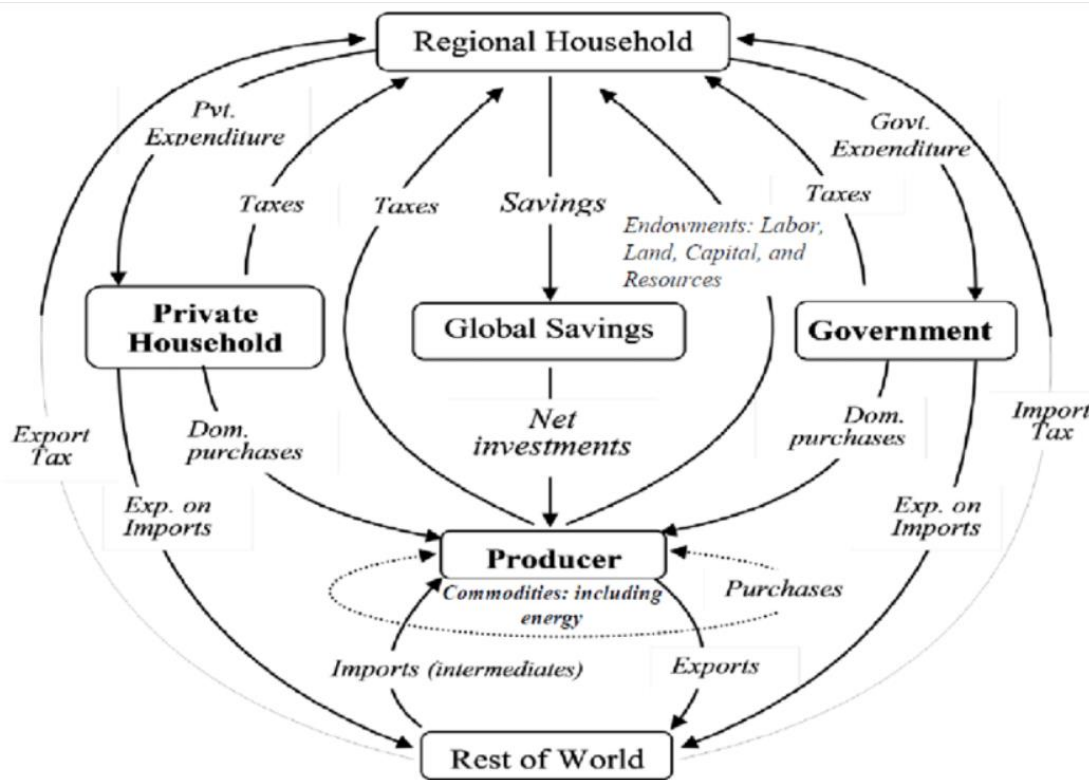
Regional Household

Pvt. Expenditure

Taxes

Taxes

Savings

Endowments: Labor, Land, Capital, and Resources

Taxes

Govt. Expenditure

Private Household

Global Savings

Government

Export Tax

Dom. purchases

Net investments

Dom. purchases

Import Tax

Exp. on Imports

Exp. on Imports

Producer

Commodities: including energy

Purchases

Imports (intermediates)

Exports

Rest of World